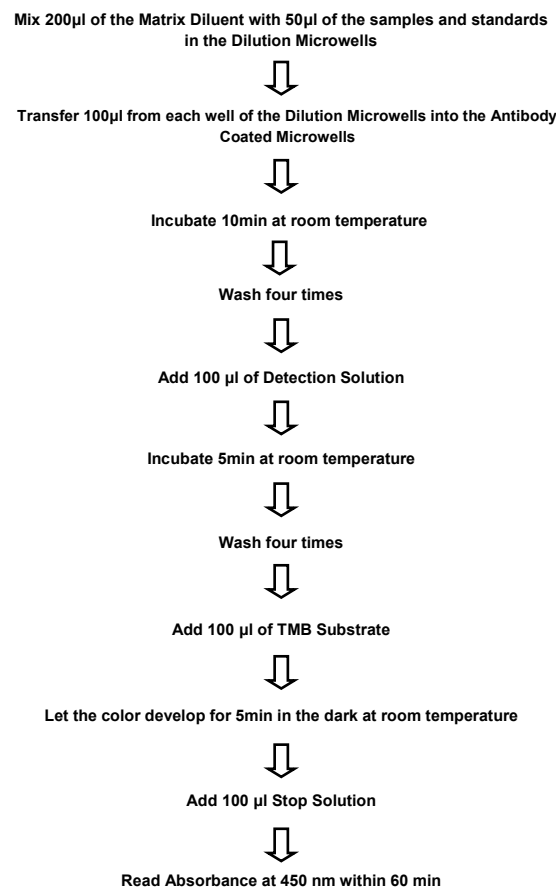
Mix 200µl of the Matrix Diluent with 50µl of the samples and standards in the Dilution Microwells

Transfer 100µl from each well of the Dilution Microwells into the Antibody Coated Microwells

Incubate 10min at room temperature

Wash four times

Add 100 µl of Detection Solution

Incubate 5min at room temperature

Wash four times

Add 100 µl of TMB Substrate

Let the color develop for 5min in the dark at room temperature

Add 100 µl Stop Solution

Read Absorbance at 450 nm within 60 min